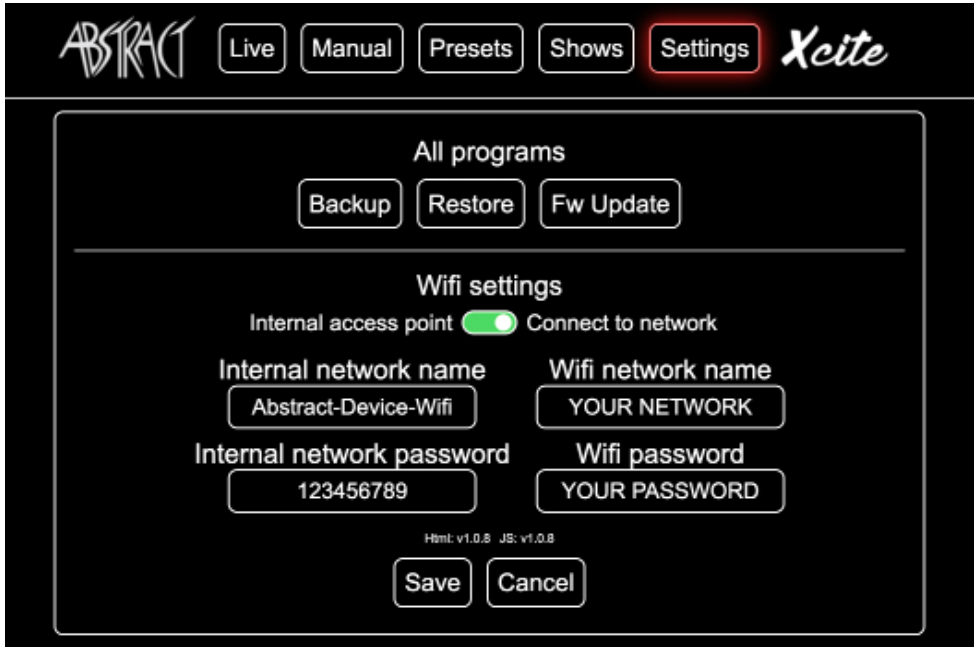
ABSTRACT Live Manual Presets Shows Settings Xcite

All programs

Backup Restore Fw Update

Wifi settings

Internal access point Connect to network

Internal network name

Abstract-Device-Wifi

Wifi network name

YOUR NETWORK

Internal network password

123456789

Wifi password

YOUR PASSWORD

Html: v1.0.8 JS: v1.0.8

Save Cancel